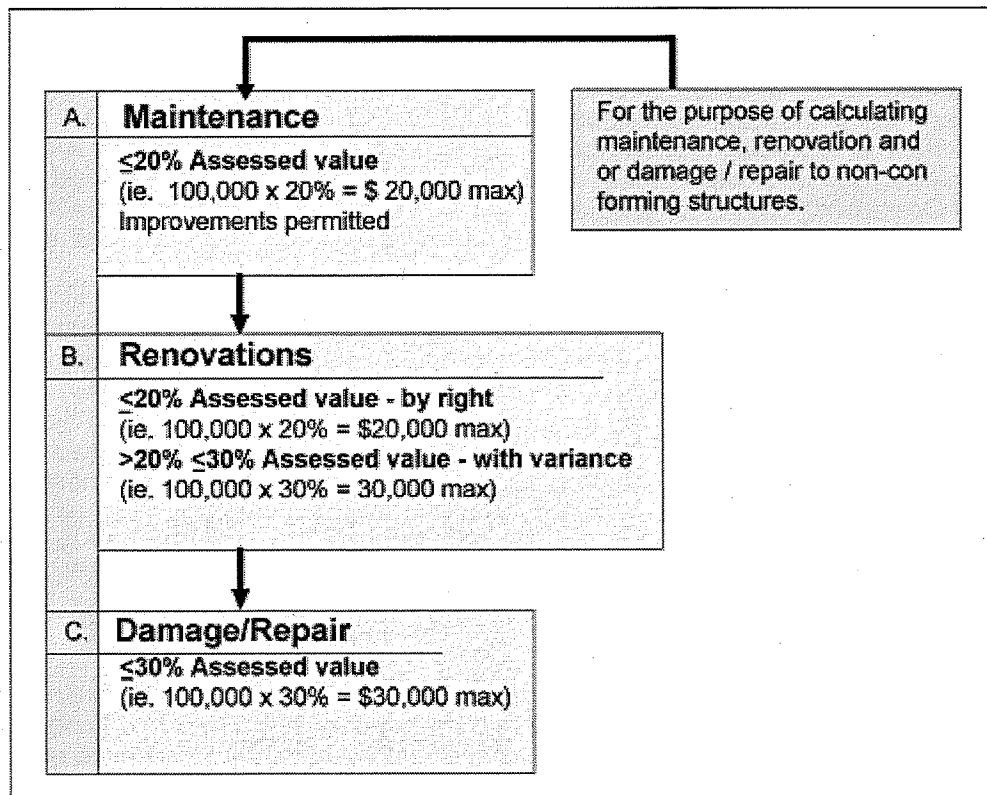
A. Maintenance

≤20% Assessed value
(ie. 100,000 x 20% = \$ 20,000 max)
Improvements permitted

For the purpose of calculating maintenance, renovation and or damage / repair to non-con forming structures.

B. Renovations

≤20% Assessed value - by right
(ie. 100,000 x 20% = \$20,000 max)
>20% ≤30% Assessed value - with variance
(ie. 100,000 x 30% = 30,000 max)

C. Damage/Repair

≤30% Assessed value
(ie. 100,000 x 30% = \$30,000 max)